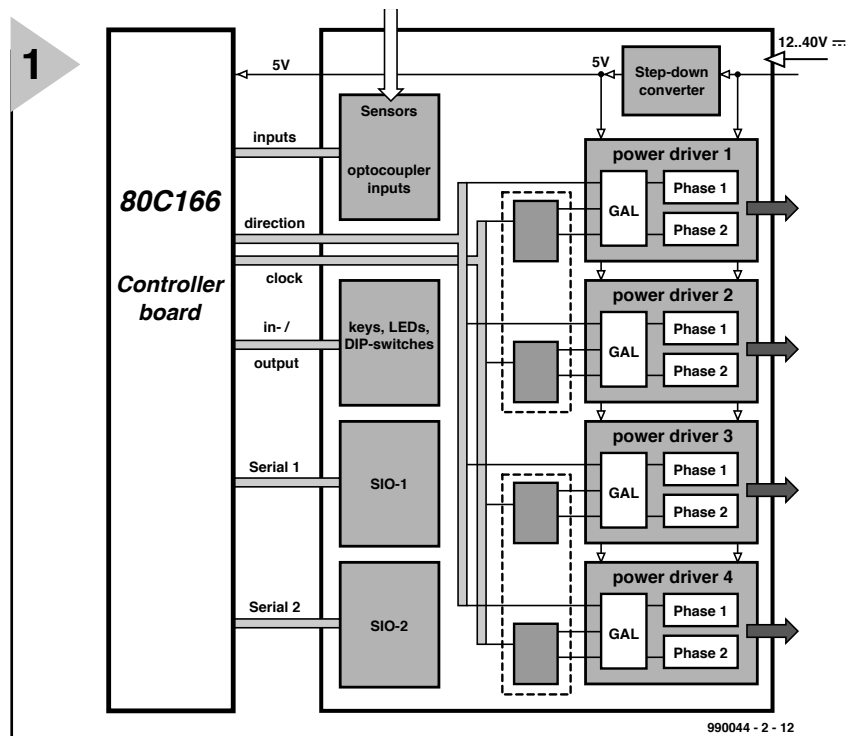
1

80C166

Controller board

5V

5V

12..40V ⎓

Step-down converter

Sensors

optocoupler inputs

inputs

direction

clock

in- / output

keys, LEDs, DIP-switches

Serial 1

SIO-1

Serial 2

SIO-2

power driver 1

GAL

Phase 1

Phase 2

power driver 2

GAL

Phase 1

Phase 2

power driver 3

GAL

Phase 1

Phase 2

power driver 4

GAL

Phase 1

Phase 2

990044 - 2 - 12